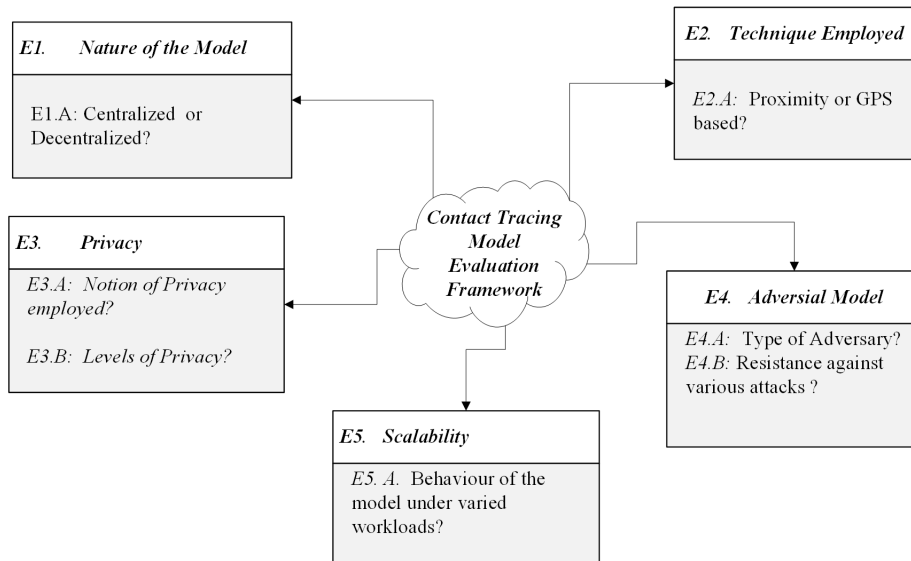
E1. Nature of the Model

E1.A: Centralized or Decentralized?

E2. Technique Employed

E2.A: Proximity or GPS based?

Contact Tracing Model Evaluation Framework

E3. Privacy

E3.A: Notion of Privacy employed?

E3.B: Levels of Privacy?

E4. Adversial Model

E4.A: Type of Adversary?
E4.B: Resistance against various attacks ?

E5. Scalability

E5. A. Behaviour of the model under varied workloads?